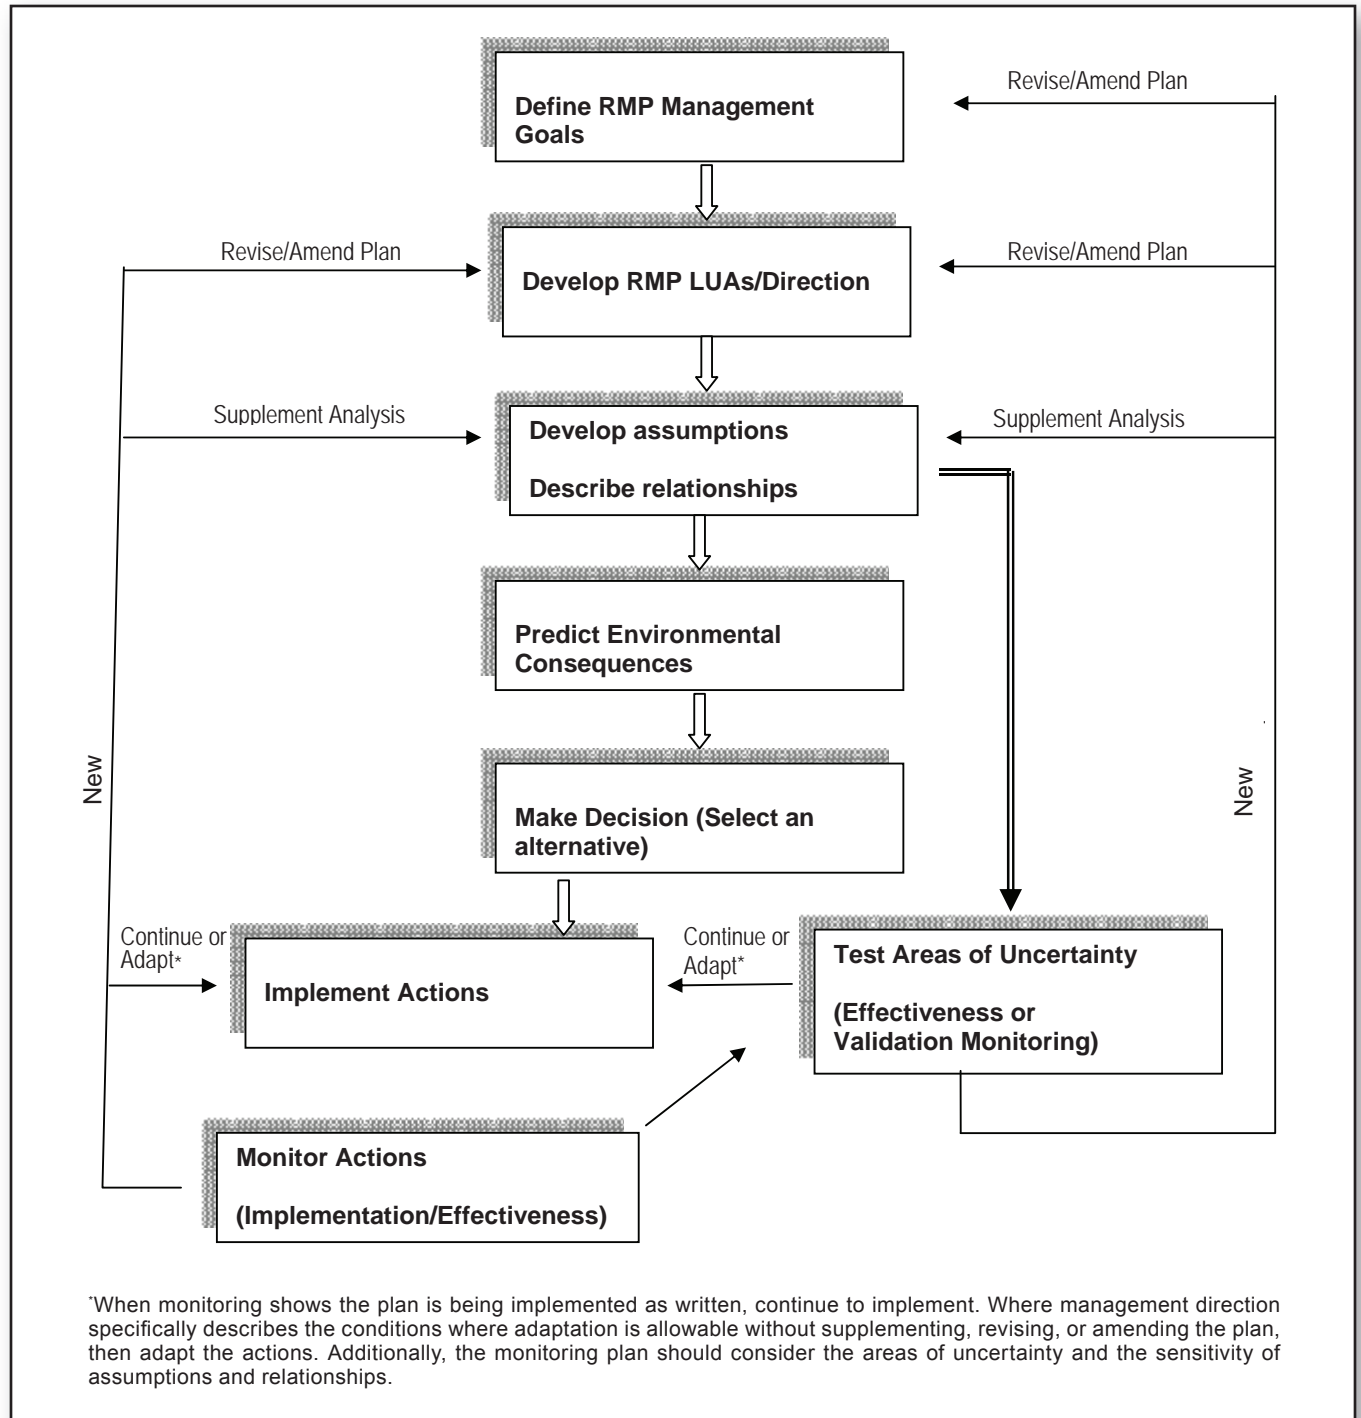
Define RMP Management Goals

Revise/Amend Plan

Revise/Amend Plan

Develop RMP LUAs/Direction

Revise/Amend Plan

Supplement Analysis

Develop assumptions

Describe relationships

Supplement Analysis

Predict Environmental Consequences

New

Make Decision (Select an alternative)

New

Continue or Adapt*

Implement Actions

Continue or Adapt*

Test Areas of Uncertainty

(Effectiveness or Validation Monitoring)

Monitor Actions

(Implementation/Effectiveness)

*When monitoring shows the plan is being implemented as written, continue to implement. Where management direction specifically describes the conditions where adaptation is allowable without supplementing, revising, or amending the plan, then adapt the actions. Additionally, the monitoring plan should consider the areas of uncertainty and the sensitivity of assumptions and relationships.